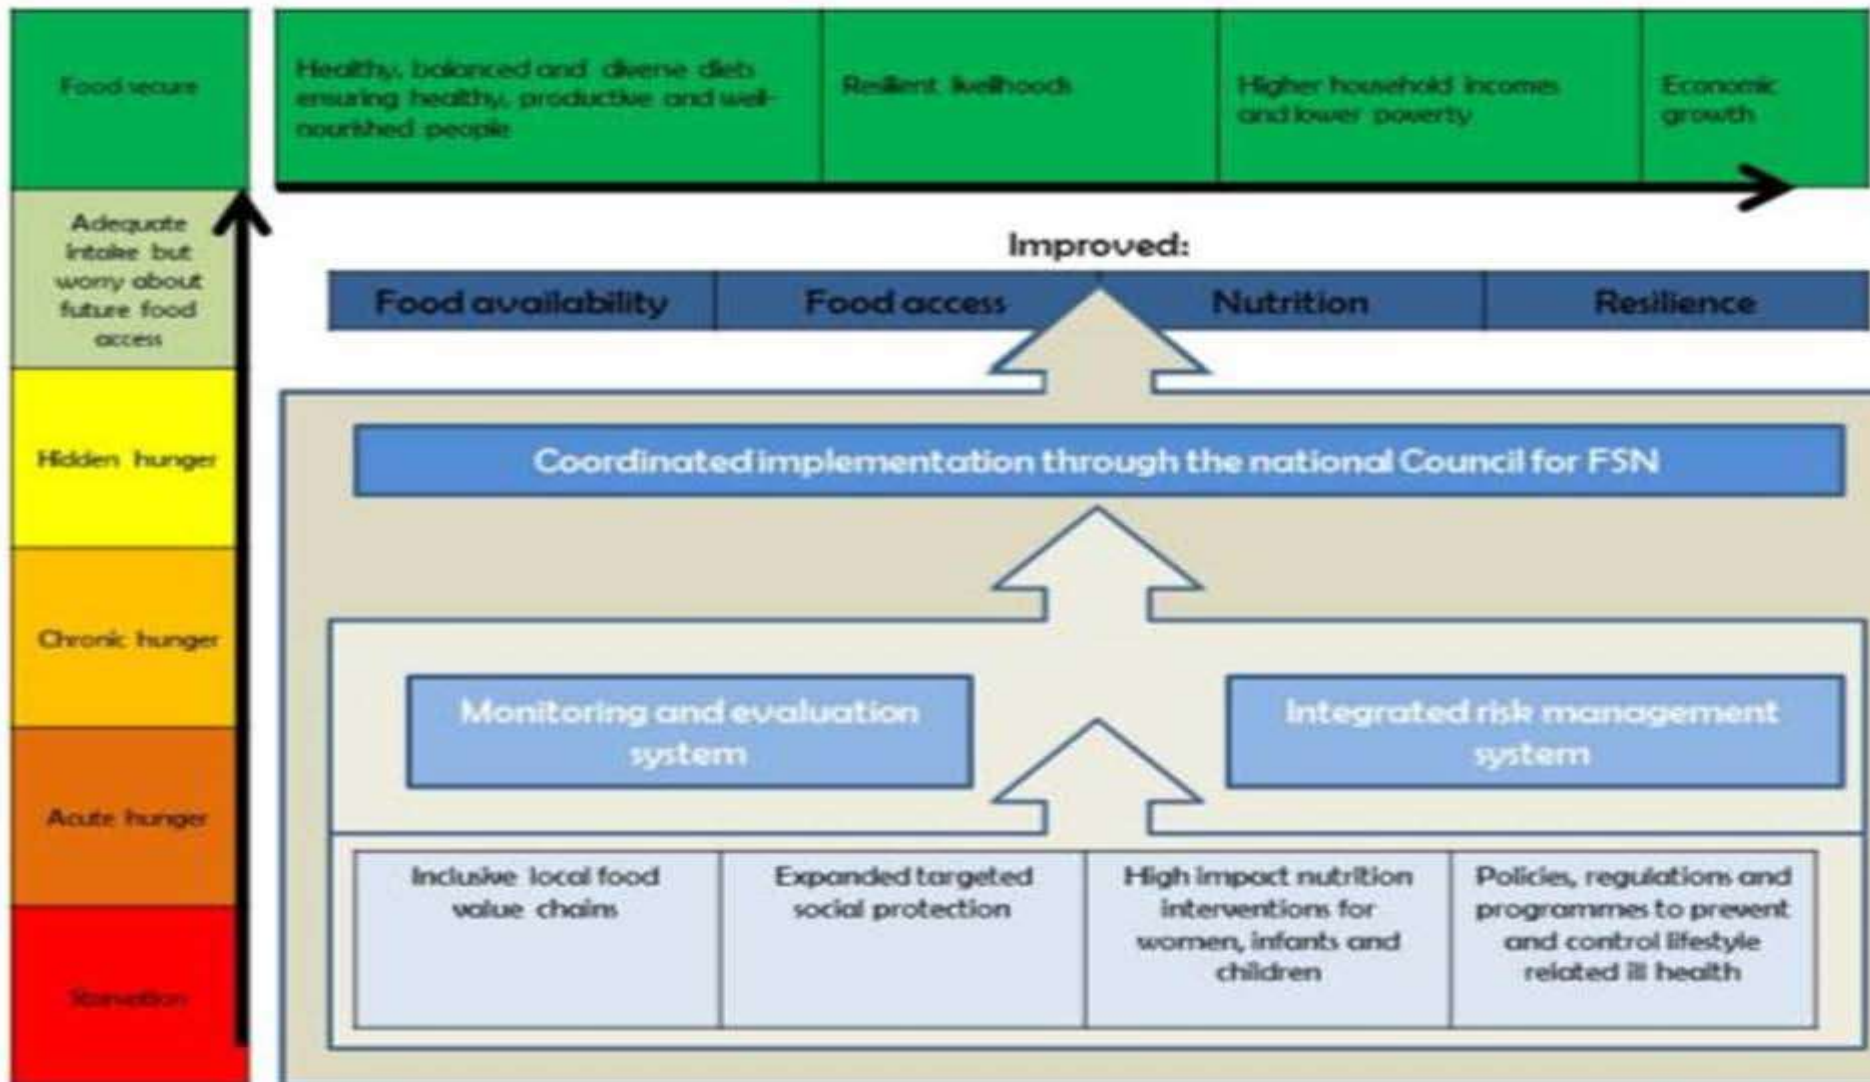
Food secure

Adequate intake but worry about future food access

Hidden hunger

Chronic hunger

Acute hunger

Starvation

Healthy, balanced and diverse diets ensuring healthy, productive and well-nourished people

Resilient livelihoods

Higher household incomes and lower poverty

Economic growth

Improved:

| Food availability | Food access | Nutrition | Resilience |
|---|---|---|---|

Coordinated implementation through the national Council for FSN

Monitoring and evaluation system

Integrated risk management system

| Inclusive local food value chains | Expanded targeted social protection | High impact nutrition interventions for women, infants and children | Policies, regulations and programmes to prevent and control lifestyle related ill health |
|---|---|---|---|